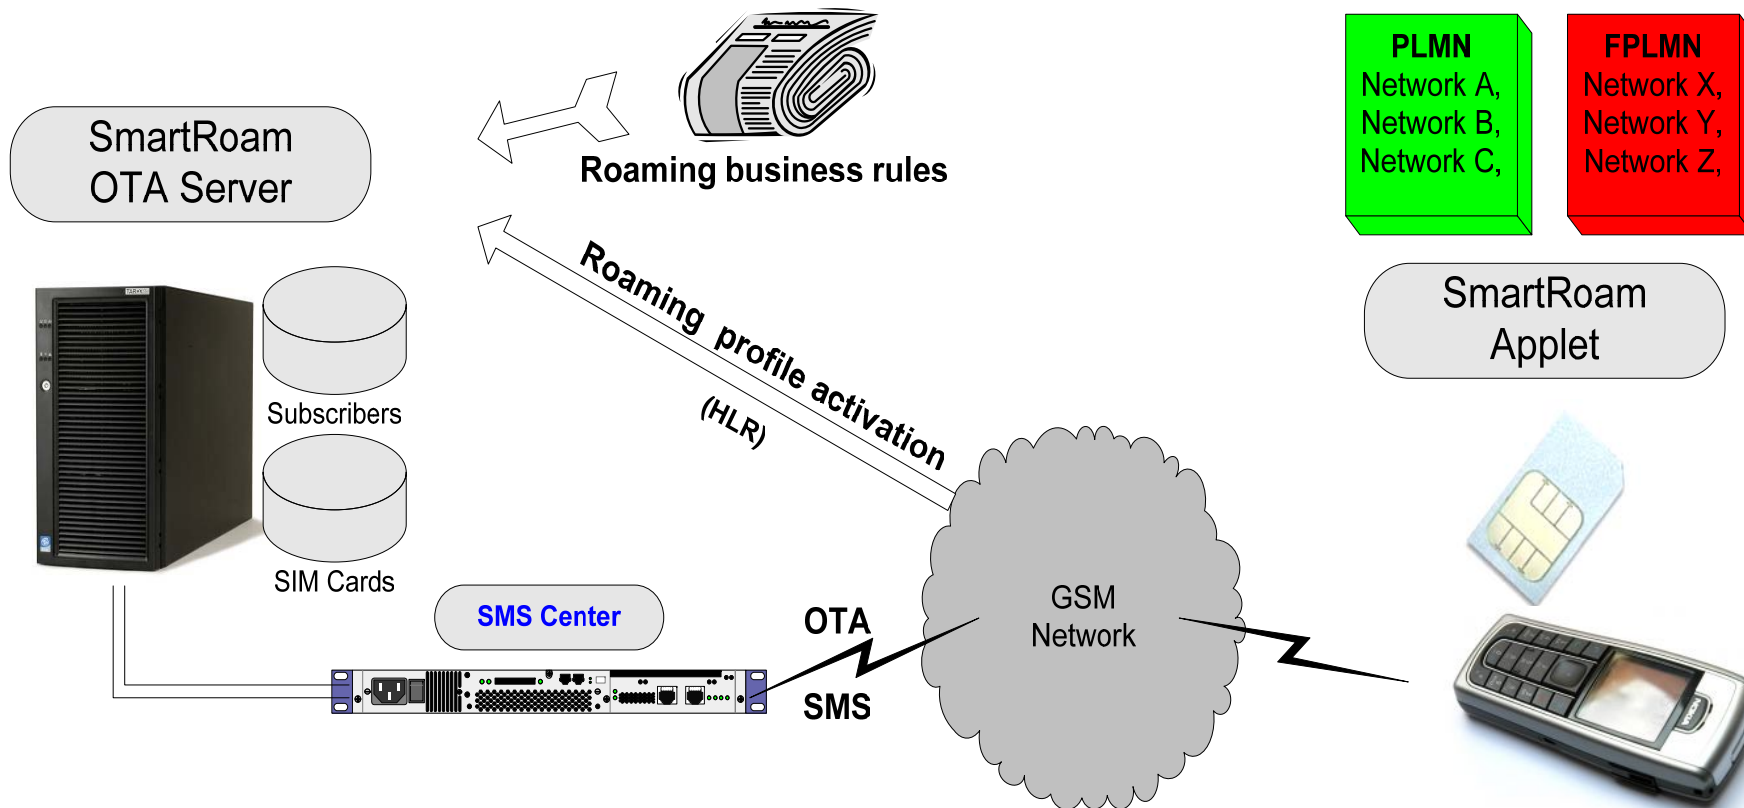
SmartRoam
OTA Server

Roaming business rules

PLMN
Network A,
Network B,
Network C,

FPLMN
Network X,
Network Y,
Network Z,

SmartRoam
Applet

Roaming profile activation
(HLR)

Subscribers

SIM Cards

SMS Center

OTA

SMS

GSM
Network